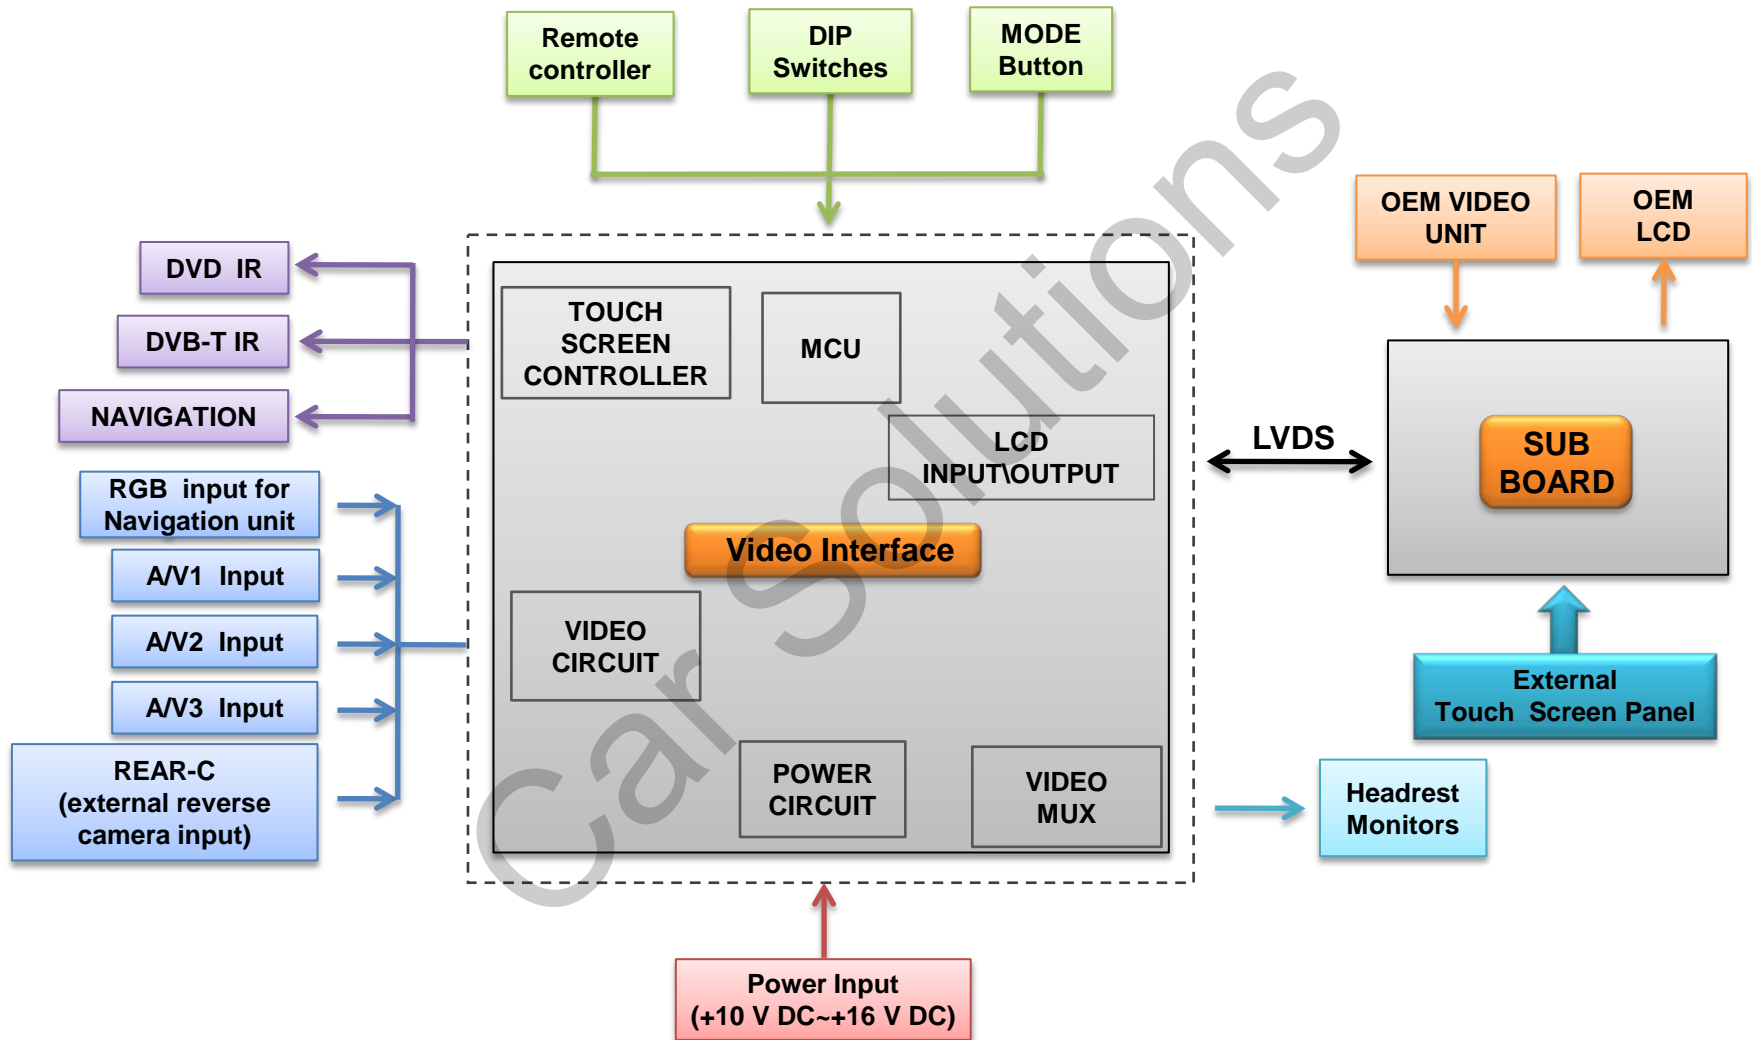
Remote controller

DIP Switches

MODE Button

OEM VIDEO UNIT

OEM LCD

DVD IR

DVB-T IR

NAVIGATION

TOUCH SCREEN CONTROLLER

MCU

LCD INPUT\OUTPUT

LVDS

SUB BOARD

RGB input for Navigation unit

A/V1 Input

A/V2 Input

A/V3 Input

REAR-C (external reverse camera input)

Video Interface

VIDEO CIRCUIT

POWER CIRCUIT

VIDEO MUX

External Touch Screen Panel

Headrest Monitors

Power Input (+10 V DC~+16 V DC)

Car Solutions